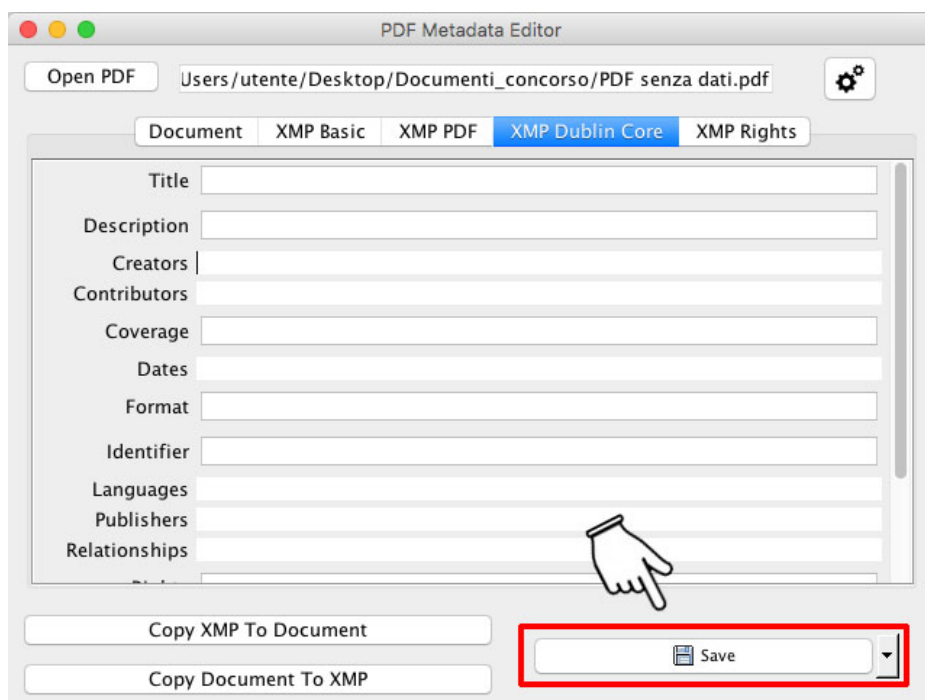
PDF Metadata Editor

Open PDF

Users/utente/Desktop/Documenti_concorso/PDF senza dati.pdf

Document | XMP Basic | XMP PDF | XMP Dublin Core | XMP Rights

Title

Description

Creators

Contributors

Coverage

Dates

Format

Identifier

Languages

Publishers

Relationships

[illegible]

Copy XMP To Document

Copy Document To XMP

Save